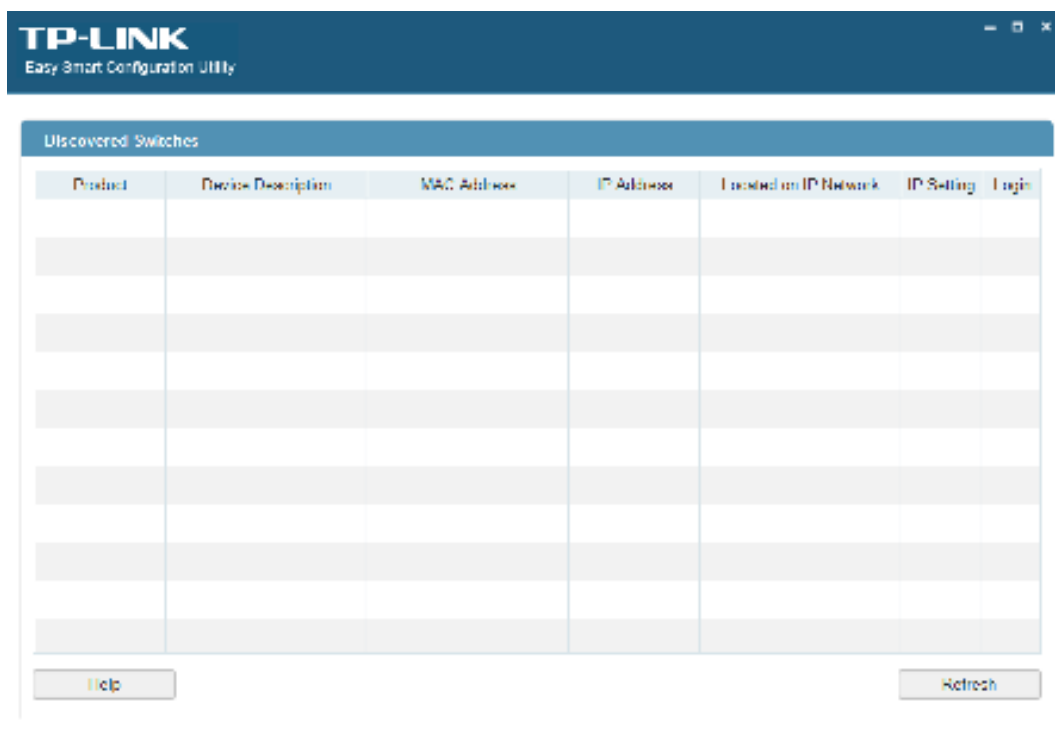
TP-LINK
Easy Smart Configuration Utility

Discovered Switches

| Product | Device Description | MAC Address | IP Address | Located on IP Network | IP Setting | Login |
|---|---|---|---|---|---|---|
| | | | | | | |

Help

Refresh